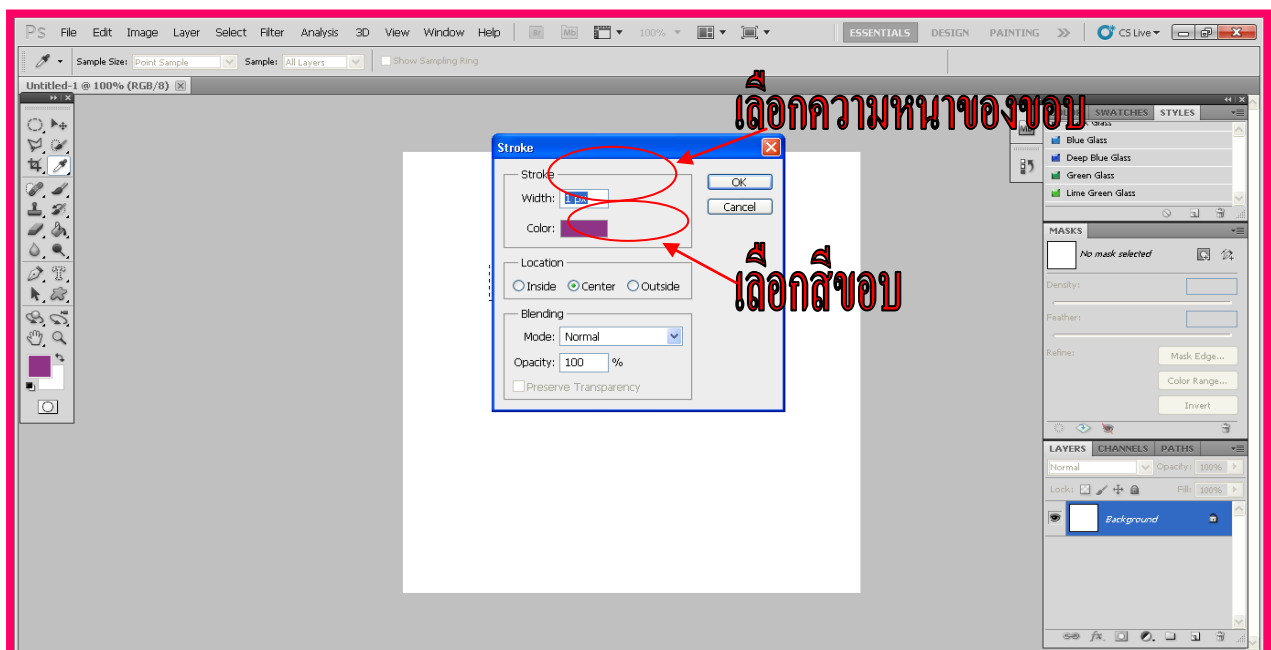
Ps File Edit Image Layer Select Filter Analysis 3D View Window Help Br Mb 100% ESSENTIALS DESIGN PAINTING >> CS Live

Sample Size: Point Sample Sample: All Layers Show Sampling Ring

Untitled-1 @ 100% (RGB/8)

เลือกความหนาของขอบ

เลือกสีขอบ

Stroke

Stroke
Width: 1 px
Color:

OK
Cancel

Location
Inside Center Outside

Blending
Mode: Normal
Opacity: 100 %
Preserve Transparency

SWATCHES STYLES
Glass
Blue Glass
Deep Blue Glass
Green Glass
Lime Green Glass

MASKS
No mask selected
Density:
Feather:
Refine:
Mask Edge...
Color Range...
Invert

LAYERS CHANNELS PATHS
Normal Opacity: 100%
Lock: Fill: 100%
Background